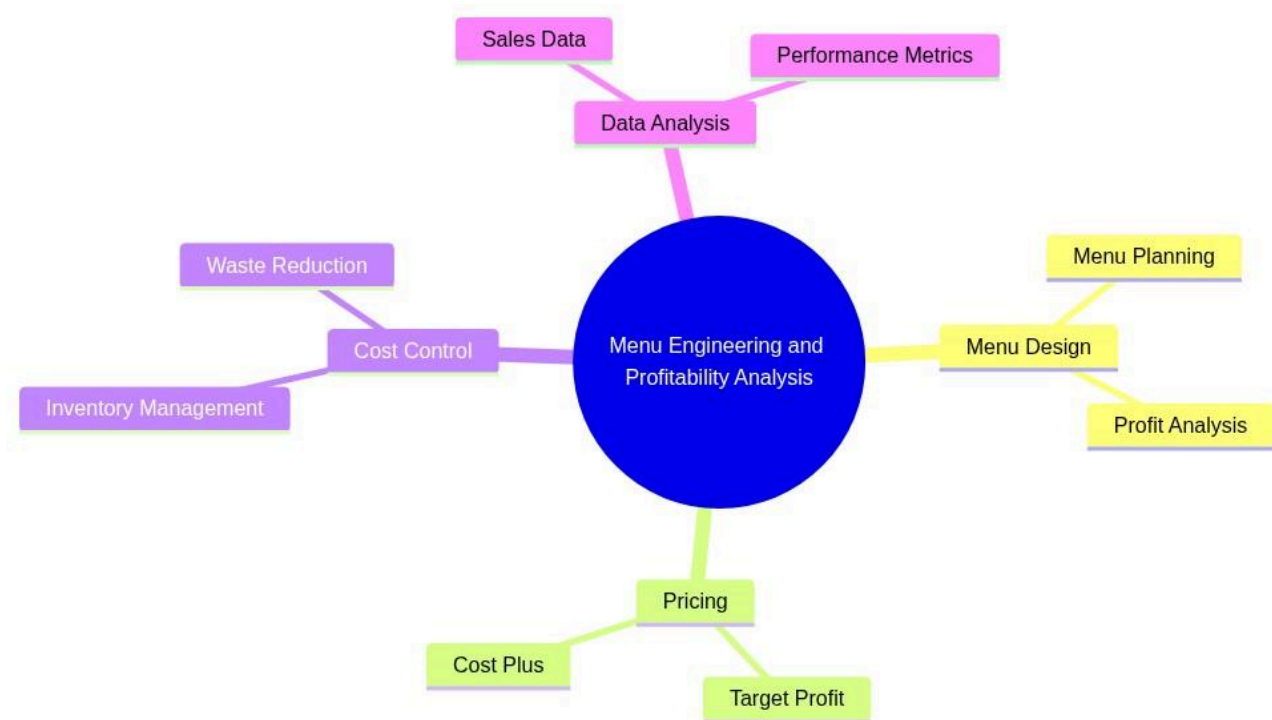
Sales Data

Performance Metrics

Data Analysis

Waste Reduction

Cost Control

Inventory Management

Menu Engineering and Profitability Analysis

Menu Planning

Menu Design

Profit Analysis

Pricing

Cost Plus

Target Profit